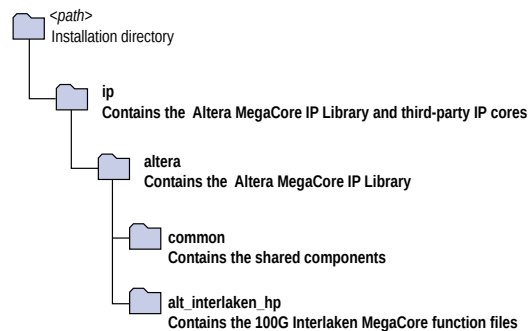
<path>
Installation directory

ip
Contains the Altera MegaCore IP Library and third-party IP cores

altera
Contains the Altera MegaCore IP Library

common
Contains the shared components

alt_interlaken_hp
Contains the 100G Interlaken MegaCore function files